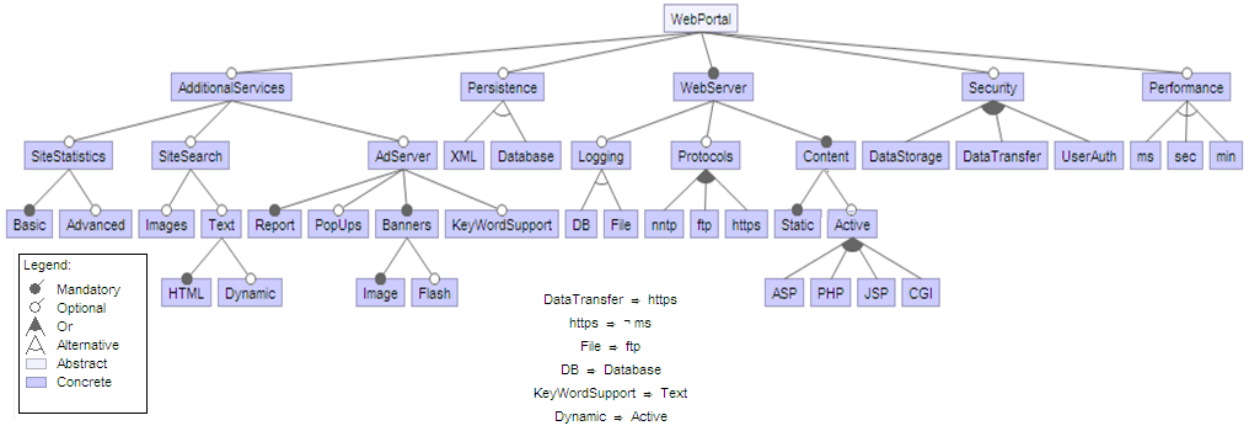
WebPortal

AdditionalServices
Persistence
WebServer
Security
Performance

SiteStatistics
SiteSearch
AdServer
XML
Database
Logging
Protocols
Content
DataStorage
DataTransfer
UserAuth
ms
sec
min

Basic
Advanced
Images
Text
Report
PopUps
Banners
KeyWordSupport
DB
File
nntp
ftp
https
Static
Active

HTML
Dynamic
Image
Flash
ASP
PHP
JSP
CGI

Legend:
Mandatory
Optional
Or
Alternative
Abstract
Concrete

DataTransfer $\Rightarrow$ https
https $\Rightarrow$ $\neg$ ms
File $\Rightarrow$ ftp
DB $\Rightarrow$ Database
KeyWordSupport $\Rightarrow$ Text
Dynamic $\Rightarrow$ Active